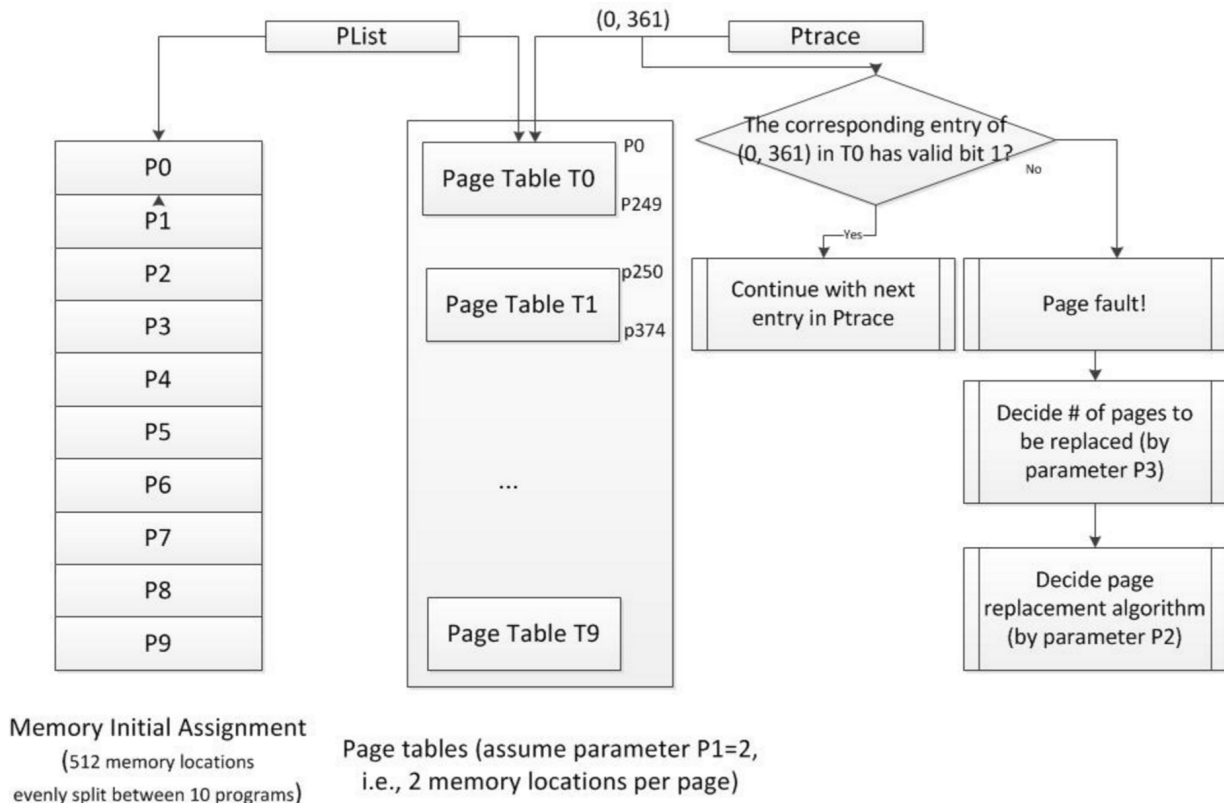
PList

(0, 361)

Ptrace

P0
P1
P2
P3
P4
P5
P6
P7
P8
P9

P0
Page Table T0
P249

p250
Page Table T1
p374

...

Page Table T9

The corresponding entry of (0, 361) in T0 has valid bit 1?

No

Yes

Continue with next entry in Ptrace

Page fault!

Decide # of pages to be replaced (by parameter P3)

Decide page replacement algorithm (by parameter P2)

Memory Initial Assignment
(512 memory locations evenly split between 10 programs)

Page tables (assume parameter P1=2, i.e., 2 memory locations per page)